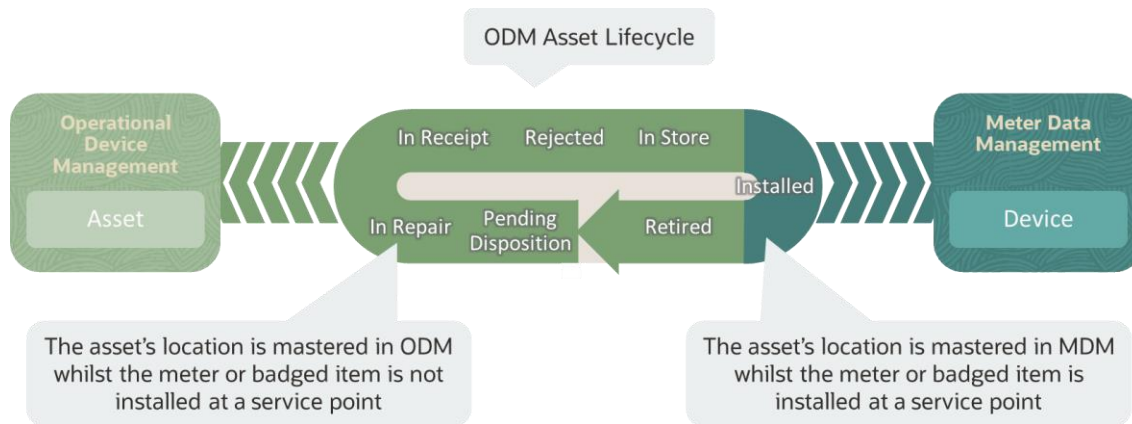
ODM Asset Lifecycle

Operational Device Management

Asset

In Receipt
Rejected
In Store
Installed
In Repair
Pending Disposition
Retired

Meter Data Management

Device

The asset's location is mastered in ODM whilst the meter or badged item is not installed at a service point

The asset's location is mastered in MDM whilst the meter or badged item is installed at a service point